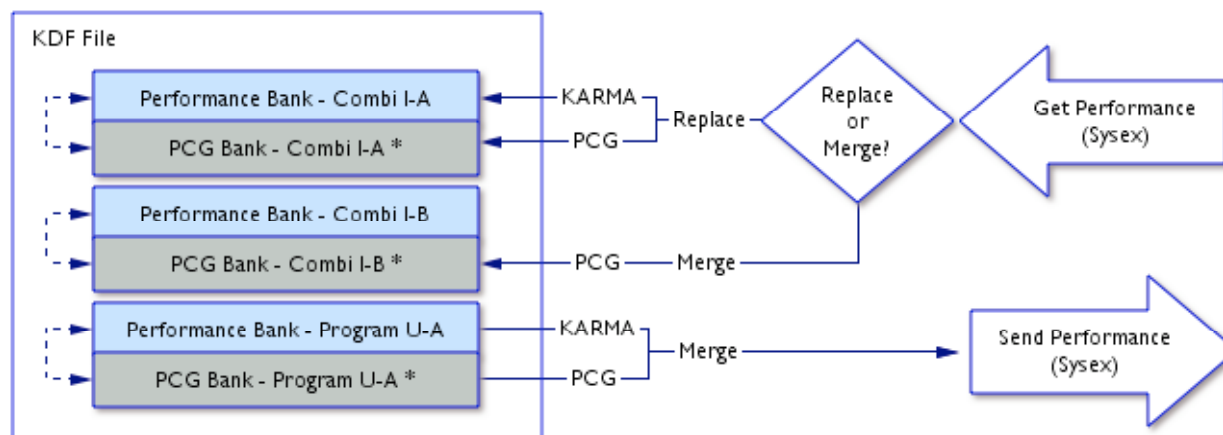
KDF File

Performance Bank - Combi I-A

PCG Bank - Combi I-A *

Performance Bank - Combi I-B

PCG Bank - Combi I-B *

Performance Bank - Program U-A

PCG Bank - Program U-A *

KARMA

PCG

Replace

Replace or Merge?

Get Performance (Sysex)

PCG

Merge

KARMA

PCG

Merge

Send Performance (Sysex)